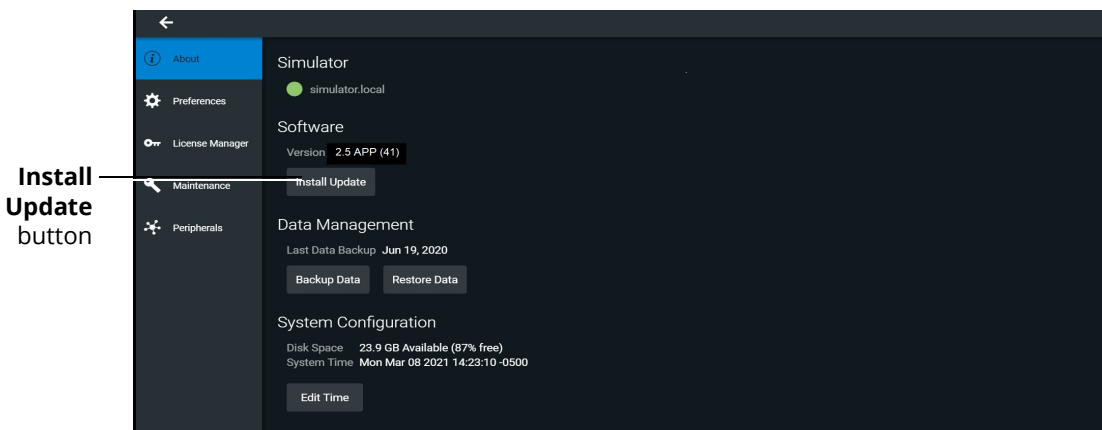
Install Update button

About
Preferences
License Manager
Maintenance
Peripherals

Simulator
simulator.local

Software
Version 2.5 APP (41)
Install Update

Data Management
Last Data Backup Jun 19, 2020
Backup Data
Restore Data

System Configuration
Disk Space 23.9 GB Available (87% free)
System Time Mon Mar 08 2021 14:23:10 -0500
Edit Time